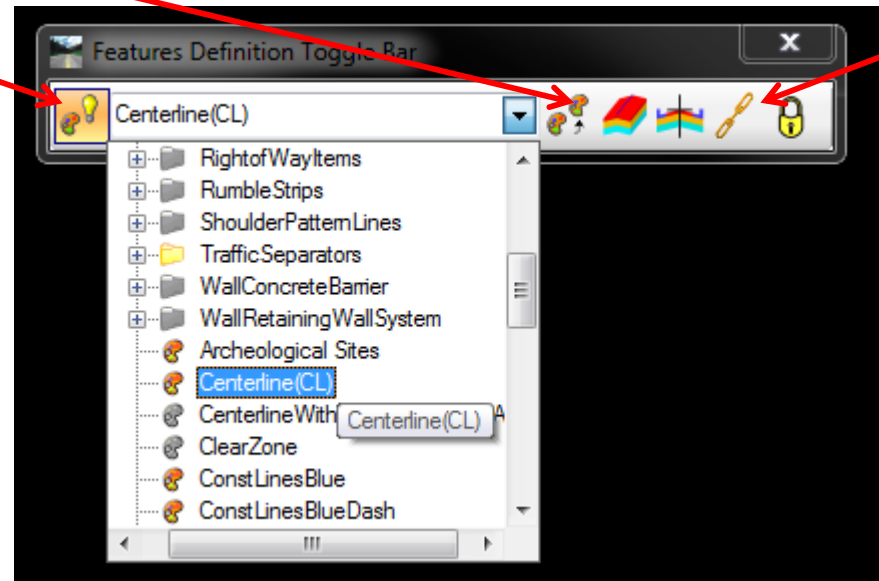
Features Definition Toggle Bar

Centerline(CL)

RightofWayItems
RumbleStrips
ShoulderPatternLines
TrafficSeparators
WallConcreteBarrier
WallRetainingWallSystem
Archeological Sites
Centerline(CL)
CenterlineWith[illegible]
Centerline(CL)
ClearZone
ConstLinesBlue
ConstLinesBlueDash